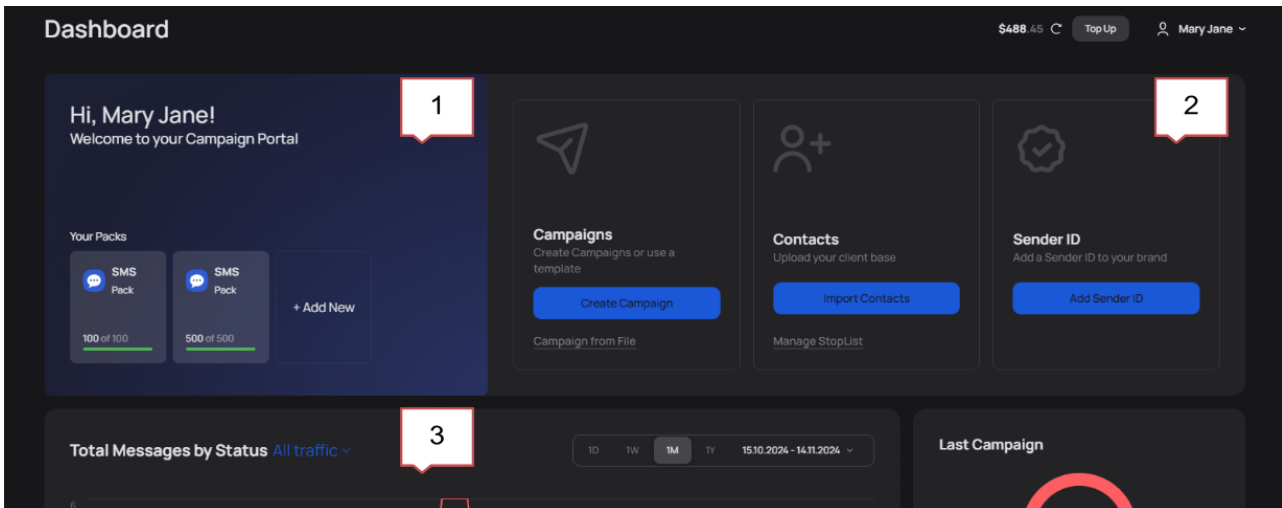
Dashboard

$488.45 Top Up Mary Jane

Hi, Mary Jane!
Welcome to your Campaign Portal

1

Your Packs

SMS
Pack
100 of 100

SMS
Pack
500 of 500

+ Add New

Campaigns
Create Campaigns or use a template
Create Campaign
Campaign from File

Contacts
Upload your client base
Import Contacts
Manage StopList

2

Sender ID
Add a Sender ID to your brand
Add Sender ID

3

Total Messages by Status All traffic

1D 1W 1M 1Y 15.10.2024 - 14.11.2024

Last Campaign

6